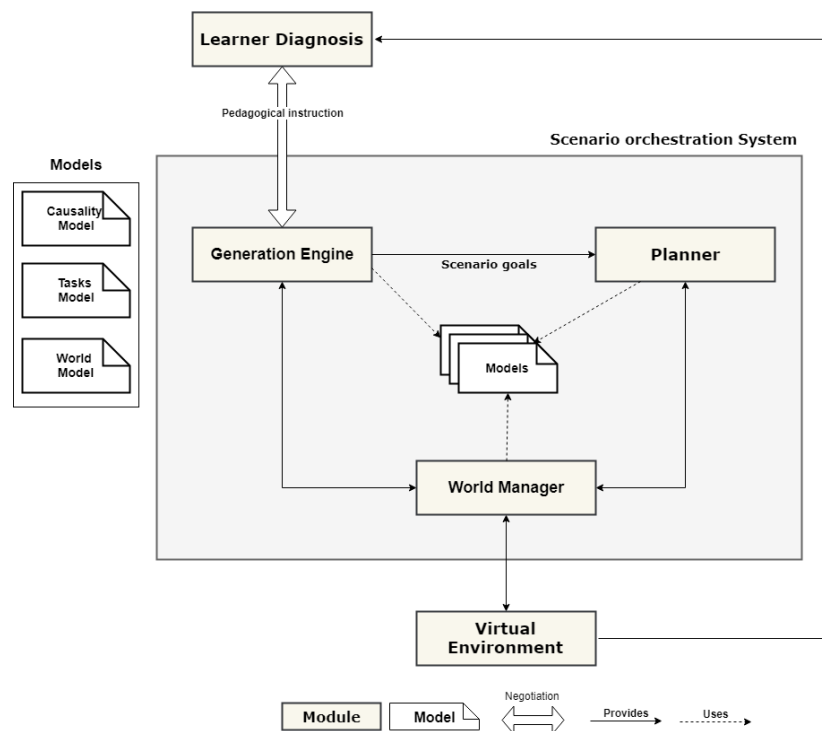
Learner Diagnosis

Pedagogical instruction

Scenario orchestration System

Models

Causality Model

Tasks Model

World Model

Generation Engine

Scenario goals

Planner

Models

World Manager

Virtual Environment

Module

Model

Negotiation

Provides

Uses